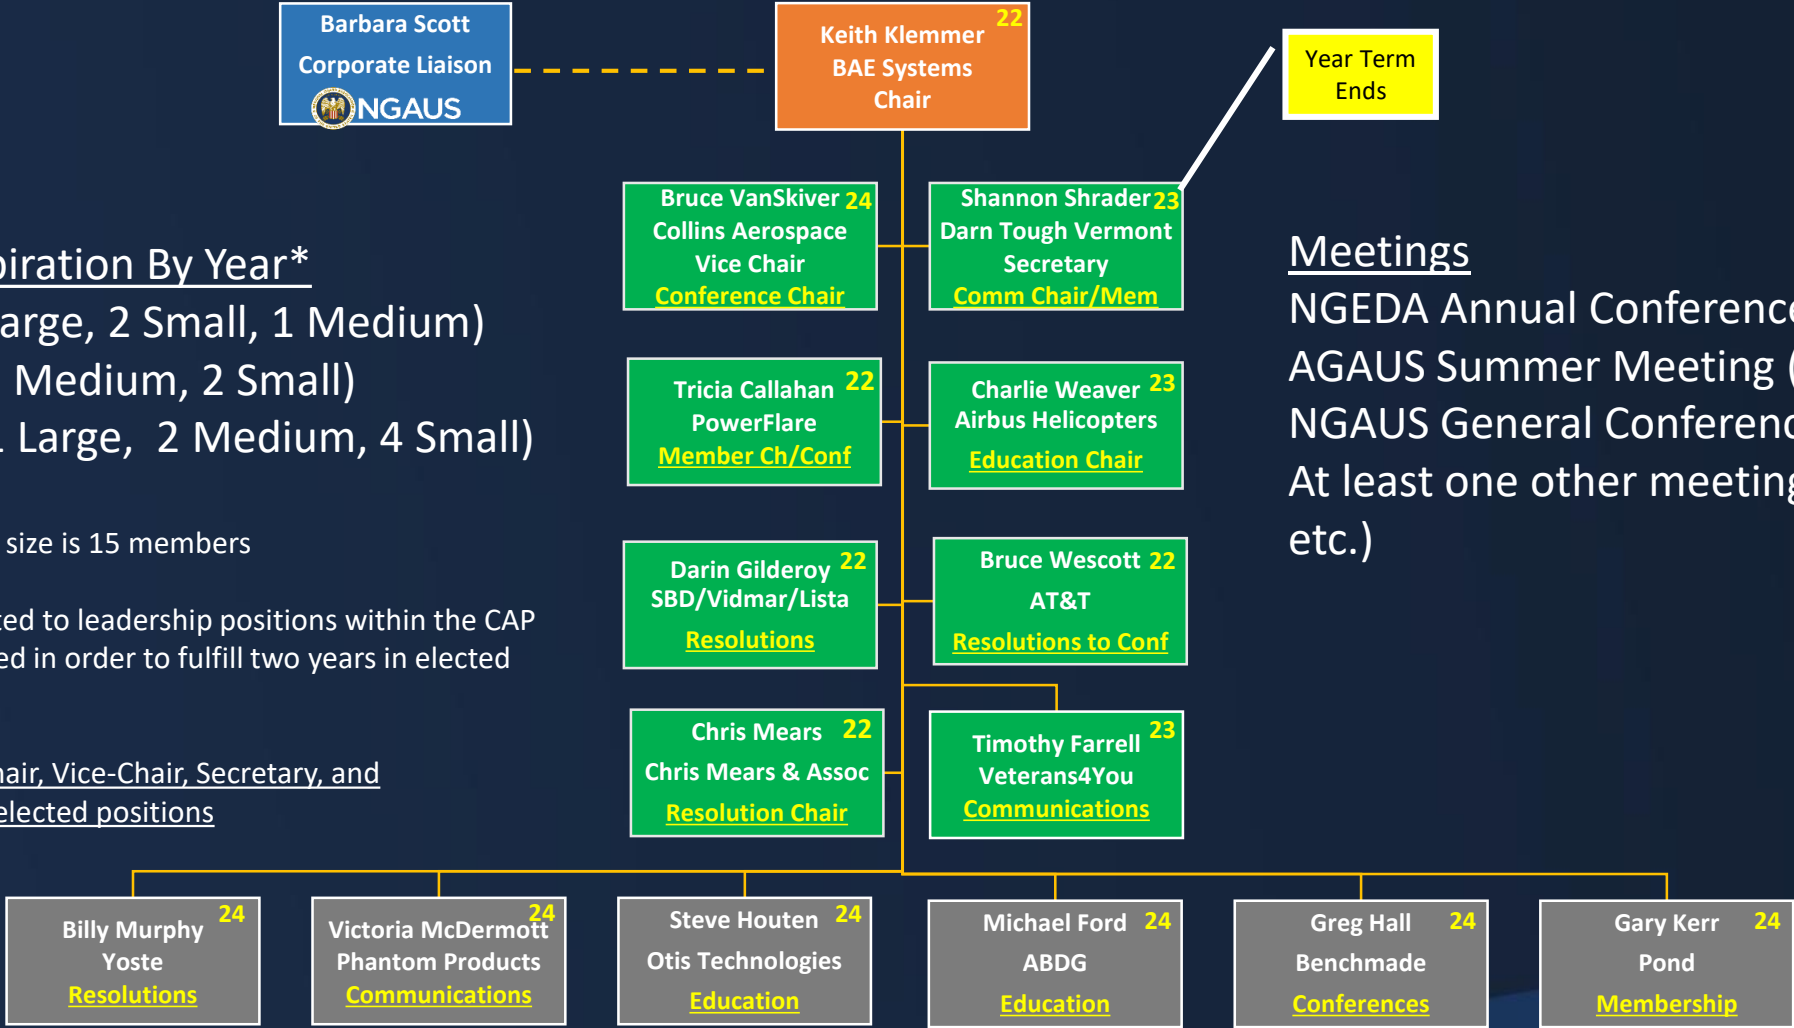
Barbara Scott
Corporate Liaison
NGAUS

Keith Klemmer 22
BAE Systems
Chair

Year Term Ends

piration By Year*
arge, 2 Small, 1 Medium)
Medium, 2 Small)
. Large, 2 Medium, 4 Small)

size is 15 members

ted to leadership positions within the CAP
ed in order to fulfill two years in elected

hair, Vice-Chair, Secretary, and
elected positions

Bruce VanSkiver 24
Collins Aerospace
Vice Chair
Conference Chair

Shannon Shrader 23
Darn Tough Vermont
Secretary
Comm Chair/Mem

Tricia Callahan 22
PowerFlare
Member Ch/Conf

Charlie Weaver 23
Airbus Helicopters
Education Chair

Darin Gilderoy 22
SBD/Vidmar/Lista
Resolutions

Bruce Wescott 22
AT&T
Resolutions to Conf

Chris Mears 22
Chris Mears & Assoc
Resolution Chair

Timothy Farrell 23
Veterans4You
Communications

Meetings
NGEDA Annual Conferenc
AGAUS Summer Meeting (
NGAUS General Conferenc
At least one other meeting
etc.)

Billy Murphy 24
Yoste
Resolutions

Victoria McDermott 24
Phantom Products
Communications

Steve Houten 24
Otis Technologies
Education

Michael Ford 24
ABDG
Education

Greg Hall 24
Benchmade
Conferences

Gary Kerr 24
Pond
Membership